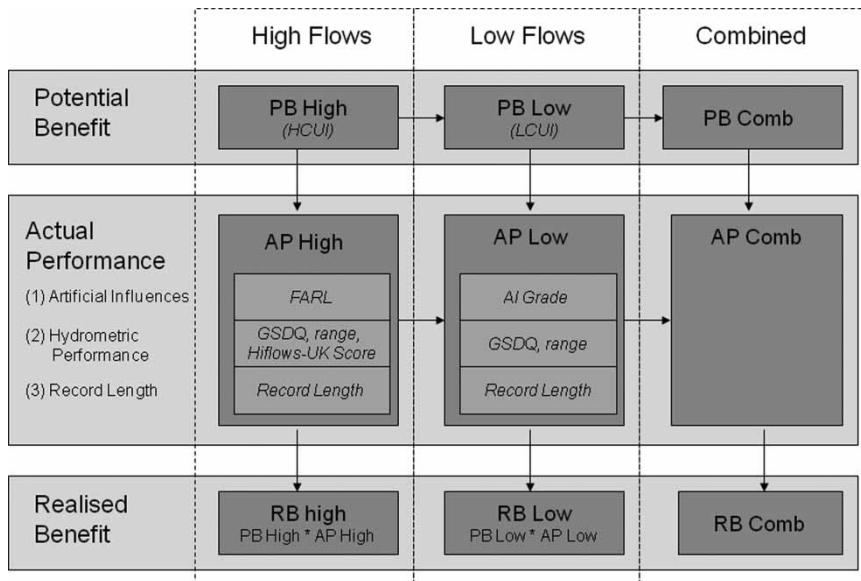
High Flows

Low Flows

Combined

Potential Benefit

PB High
(HCUI)

PB Low
(LCUI)

PB Comb

Actual Performance

(1) Artificial Influences

(2) Hydrometric Performance

(3) Record Length

AP High

FARL

GSDQ, range, Hiflows-UK Score

Record Length

AP Low

AI Grade

GSDQ, range

Record Length

AP Comb

Realised Benefit

RB high
PB High * AP High

RB Low
PB Low * AP Low

RB Comb